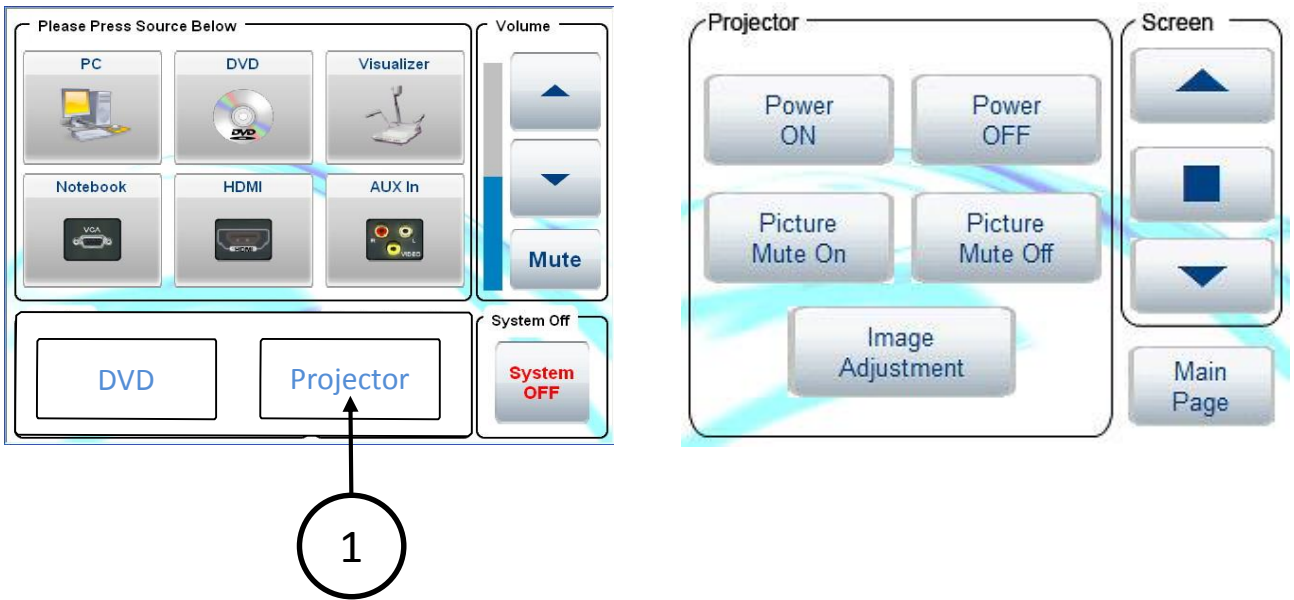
Please Press Source Below

PC

DVD

Visualizer

Notebook

VGA

HDMI

HDMI

AUX In

R L VIDEO

Volume

Mute

DVD

Projector

System Off

System OFF

1

Projector

Power ON

Power OFF

Picture Mute On

Picture Mute Off

Image Adjustment

Screen

Main Page